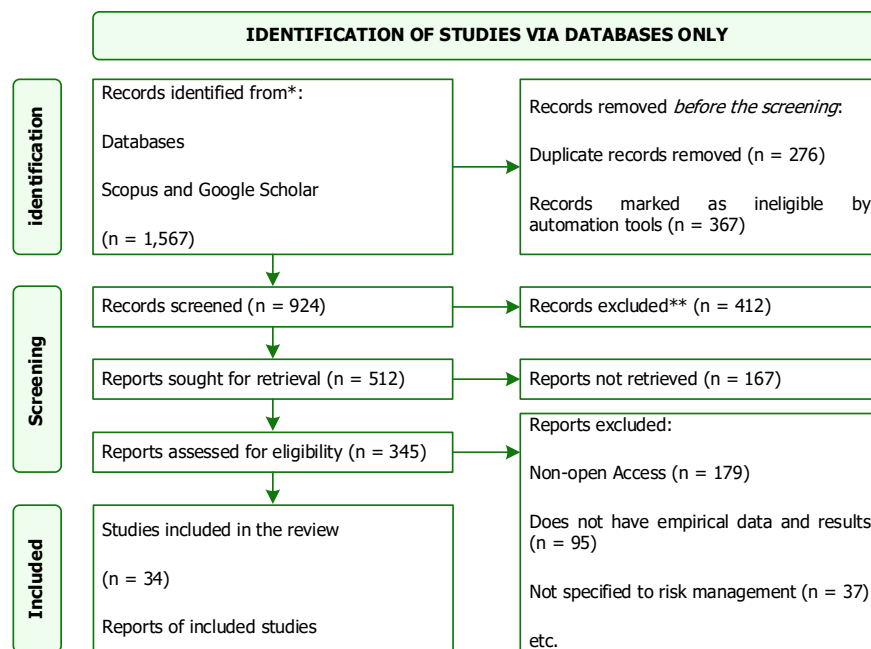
IDENTIFICATION OF STUDIES VIA DATABASES ONLY

identification

Records identified from*:

Databases

Scopus and Google Scholar

(n = 1,567)

Records removed *before the screening*:

Duplicate records removed (n = 276)

Records marked as ineligible by automation tools (n = 367)

Screening

Records screened (n = 924)

Records excluded** (n = 412)

Reports sought for retrieval (n = 512)

Reports not retrieved (n = 167)

Reports assessed for eligibility (n = 345)

Reports excluded:

Non-open Access (n = 179)

Does not have empirical data and results (n = 95)

Not specified to risk management (n = 37)

etc.

Included

Studies included in the review

(n = 34)

Reports of included studies